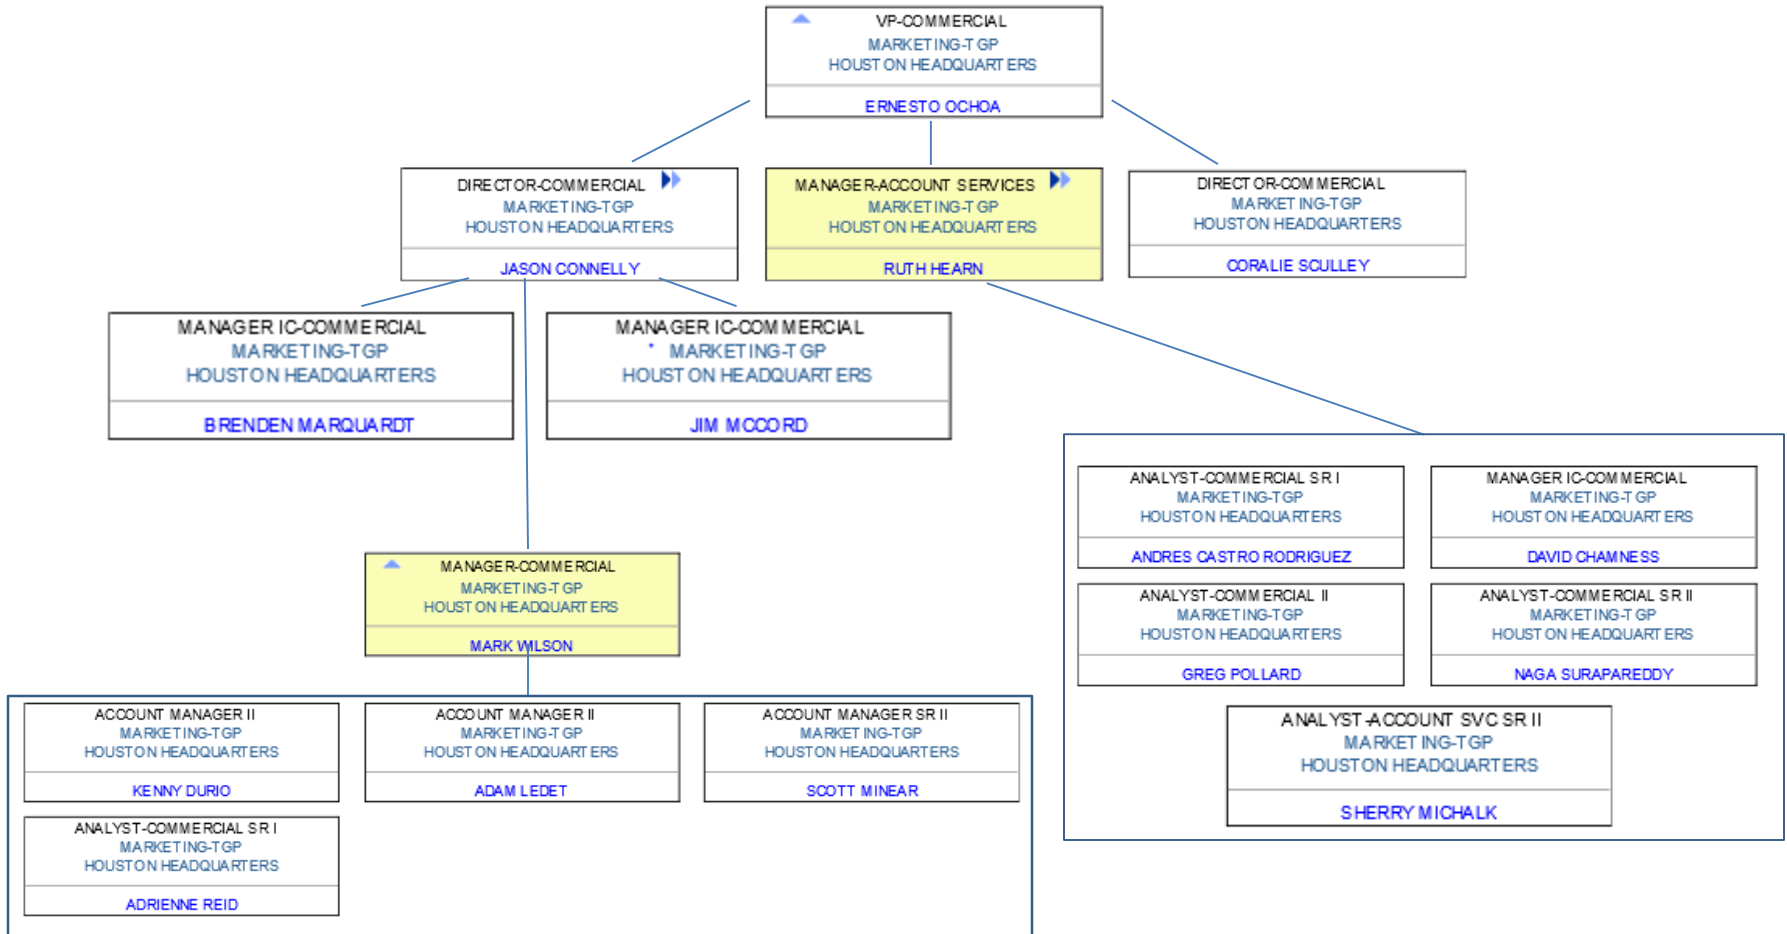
VP-COMMERCIAL
MARKETING-TGP
HOUSTON HEADQUARTERS
ERNESTO OCHOA

DIRECTOR-COMMERCIAL
MARKETING-TGP
HOUSTON HEADQUARTERS
JASON CONNELLY

MANAGER-ACCOUNT SERVICES
MARKETING-TGP
HOUSTON HEADQUARTERS
RUTH HEARN

DIRECTOR-COMMERCIAL
MARKETING-TGP
HOUSTON HEADQUARTERS
CORALIE SCULLEY

MANAGER IC-COMMERCIAL
MARKETING-TGP
HOUSTON HEADQUARTERS
BRENDEN MARQUARDT

MANAGER IC-COMMERCIAL
MARKETING-TGP
HOUSTON HEADQUARTERS
JIM MCCORD

ANALYST-COMMERCIAL SR I
MARKETING-TGP
HOUSTON HEADQUARTERS
ANDRES CASTRO RODRIGUEZ

MANAGER IC-COMMERCIAL
MARKETING-TGP
HOUSTON HEADQUARTERS
DAVID CHAMNESS

MANAGER-COMMERCIAL
MARKETING-TGP
HOUSTON HEADQUARTERS
MARK WILSON

ANALYST-COMMERCIAL II
MARKETING-TGP
HOUSTON HEADQUARTERS
GREG POLLARD

ANALYST-COMMERCIAL SR II
MARKETING-TGP
HOUSTON HEADQUARTERS
NAGA SURAPAREDDY

ACCOUNT MANAGER II
MARKETING-TGP
HOUSTON HEADQUARTERS
KENNY DURIO

ACCOUNT MANAGER II
MARKETING-TGP
HOUSTON HEADQUARTERS
ADAM LEDET

ACCOUNT MANAGER SR II
MARKETING-TGP
HOUSTON HEADQUARTERS
SCOTT MINEAR

ANALYST-ACCOUNT SVC SR II
MARKETING-TGP
HOUSTON HEADQUARTERS
SHERRY MICHALK

ANALYST-COMMERCIAL SR I
MARKETING-TGP
HOUSTON HEADQUARTERS
ADRIENNE REID